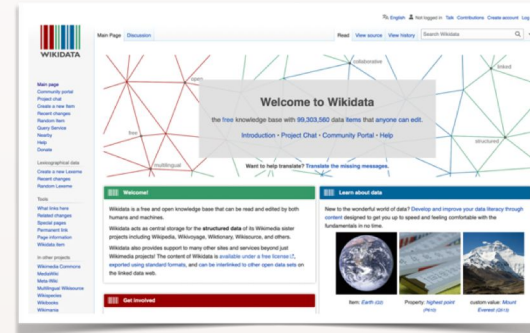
English Not logged in Talk Contributions Create account Log in

WIKIDATA

Main Page Discussion

Read View source View history Search Wikidata

Main page
Community portal
Project chat
Create a new Item
Recent changes
Random Item
Query Service
Nearby
Help
Donate

Lexicographical data
Create a new Lexeme
Recent changes
Random Lexeme

Tools
What links here
Related changes
Special pages
Permanent link
Page information
Wikidata item

In other projects
Wikimedia Commons
MediaWiki
Meta-Wiki
Multilingual Wikisource
Wikispecies
Wikibooks
Wikimania

open
collaborative
linked
free
multilingual
structured

Welcome to Wikidata

the free knowledge base with 99,303,560 data items that anyone can edit.

Introduction • Project Chat • Community Portal • Help

Want to help translate? Translate the missing messages.

Welcome!

Wikidata is a free and open knowledge base that can be read and edited by both humans and machines.

Wikidata acts as central storage for the structured data of its Wikimedia sister projects including Wikipedia, Wikivoyage, Wiktionary, Wikisource, and others.

Wikidata also provides support to many other sites and services beyond just Wikimedia projects! The content of Wikidata is available under a free license, exported using standard formats, and can be interlinked to other open data sets on the linked data web.

Get involved

Learn about data

New to the wonderful world of data? Develop and improve your data literacy through content designed to get you up to speed and feeling comfortable with the fundamentals in no time.

Item: Earth (Q2)

Property: highest point (P610)

custom value: Mount Everest (Q513)